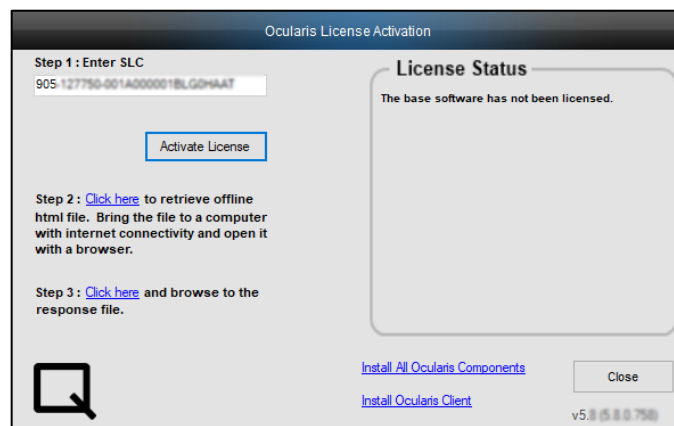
Ocularis License Activation

Step 1 : Enter SLC

905-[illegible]

Activate License

Step 2 : Click here to retrieve offline html file. Bring the file to a computer with internet connectivity and open it with a browser.

Step 3 : Click here and browse to the response file.

License Status

The base software has not been licensed.

Install All Ocularis Components

Install Ocularis Client

Close

v5.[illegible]